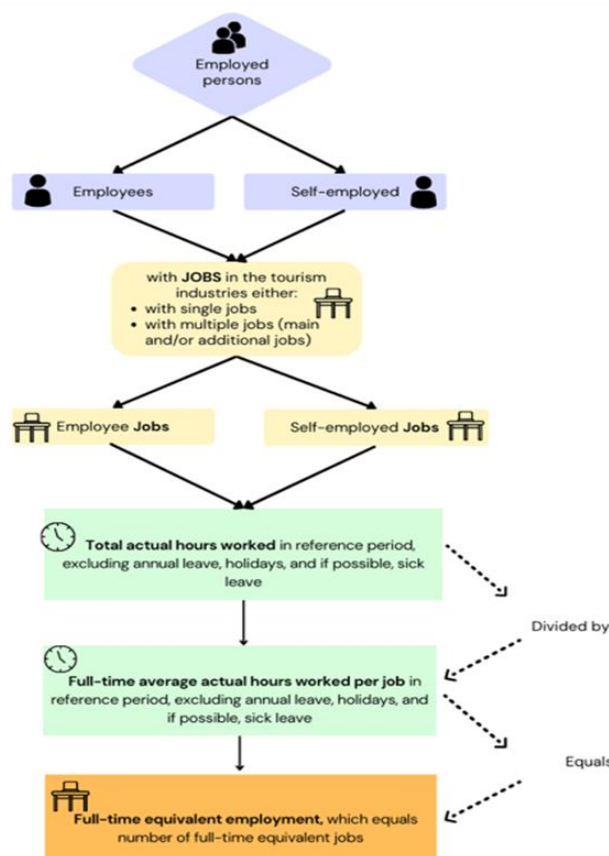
Employed persons

Employees

Self-employed

with JOBS in the tourism industries either:
- with single jobs
- with multiple jobs (main and/or additional jobs)

Employee Jobs

Self-employed Jobs

Total actual hours worked in reference period, excluding annual leave, holidays, and if possible, sick leave

Divided by

Full-time average actual hours worked per job in reference period, excluding annual leave, holidays, and if possible, sick leave

Equals

Full-time equivalent employment, which equals number of full-time equivalent jobs